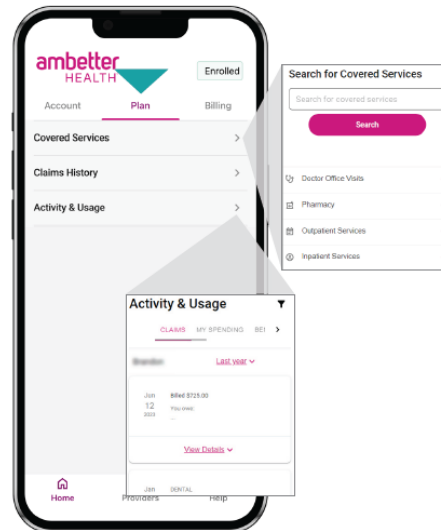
ambetter HEALTH

Enrolled

Account Plan Billing

Covered Services

Claims History

Activity & Usage

Search for Covered Services

Search for covered services

Search

Doctor Office Visits

Pharmacy

Outpatient Services

Inpatient Services

Activity & Usage

CLAIMS MY SPENDING BE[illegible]

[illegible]

Last year

Jun 12 2023

Billed $725.00

You owe:

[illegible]

View Details

Jan

DENTAL

Home Providers Help